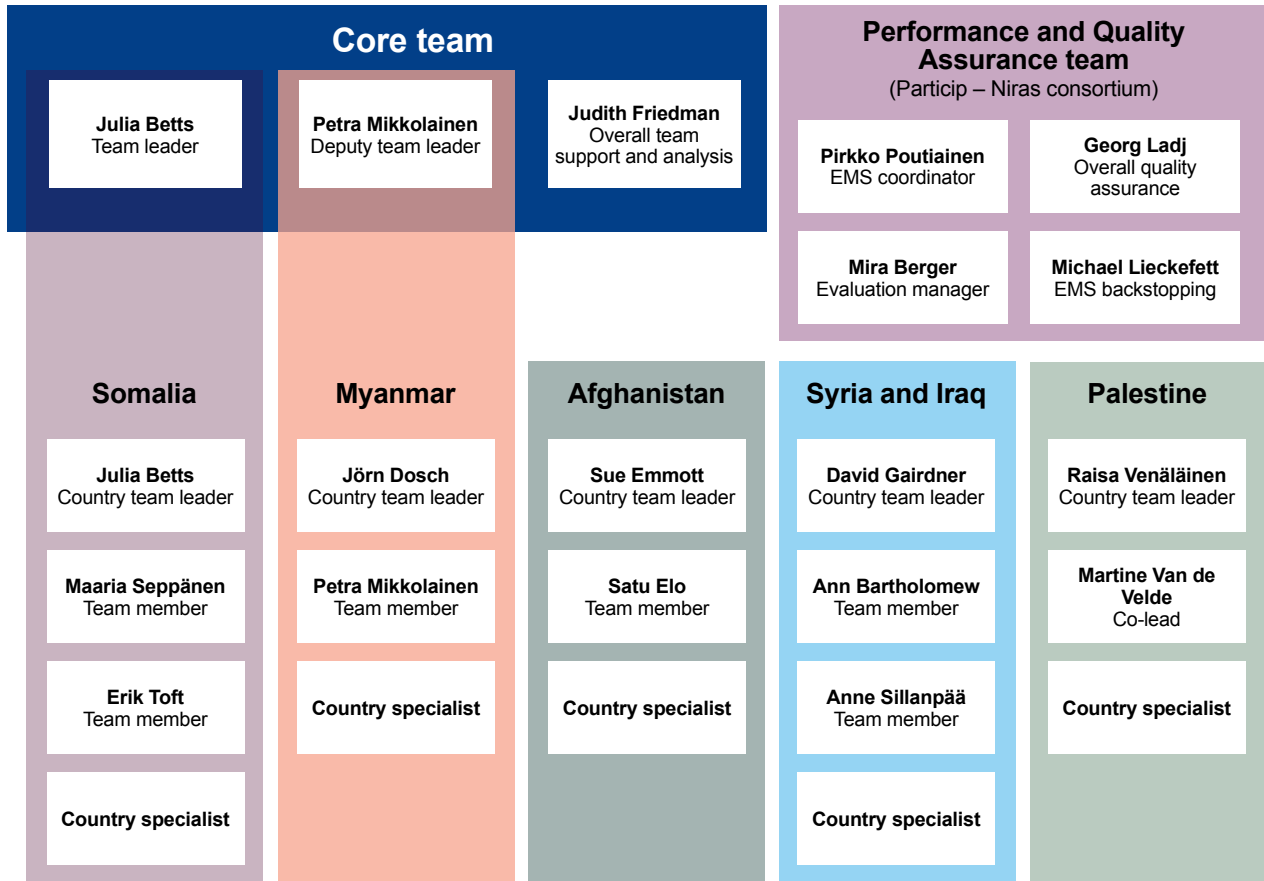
Core team

Julia Betts
Team leader

Petra Mikkolainen
Deputy team leader

Judith Friedman
Overall team support and analysis

Performance and Quality Assurance team
(Particip – Niras consortium)

Pirkko Poutiainen
EMS coordinator

Georg Ladj
Overall quality assurance

Mira Berger
Evaluation manager

Michael Lieckefett
EMS backstopping

Somalia

Julia Betts
Country team leader

Maaria Seppänen
Team member

Erik Toft
Team member

Country specialist

Myanmar

Jörn Dosch
Country team leader

Petra Mikkolainen
Team member

Country specialist

Afghanistan

Sue Emmott
Country team leader

Satu Elo
Team member

Country specialist

Syria and Iraq

David Gairdner
Country team leader

Ann Bartholomew
Team member

Anne Sillanpää
Team member

Country specialist

Palestine

Raisa Venäläinen
Country team leader

Martine Van de Velde
Co-lead

Country specialist